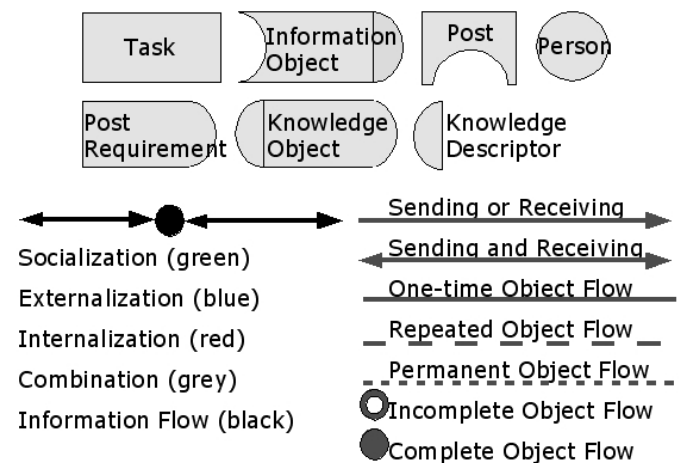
Task

Information Object

Post

Person

Post Requirement

Knowledge Object

Knowledge Descriptor

Socialization (green)

Externalization (blue)

Internalization (red)

Combination (grey)

Information Flow (black)

Sending or Receiving

Sending and Receiving

One-time Object Flow

Repeated Object Flow

Permanent Object Flow

Incomplete Object Flow

Complete Object Flow